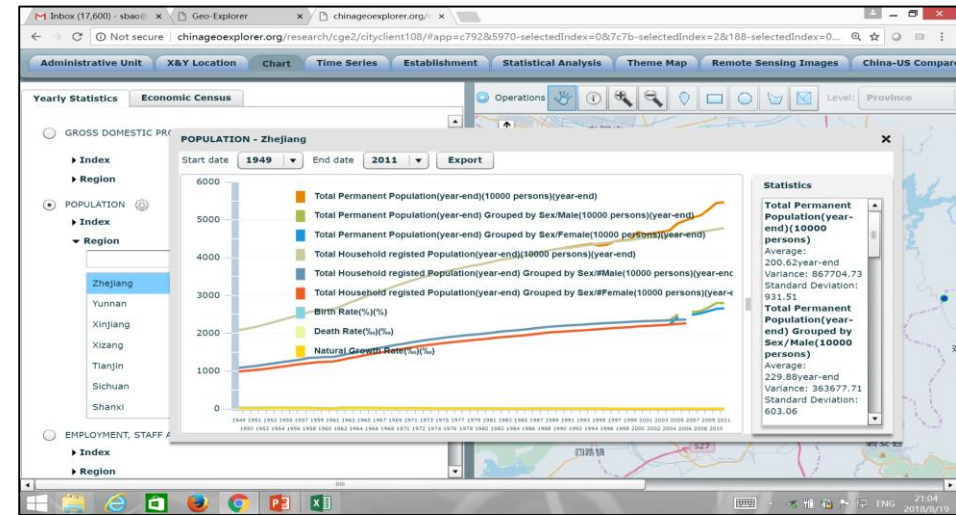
M Inbox (17,600) - sbao@ × Geo-Explorer × chinageoexplorer.org/ ×

← → C ⓘ Not secure | chinageoexplorer.org/research/cge2/cityclient108/#app=c792&5970-selectedIndex=0&7c7b-selectedIndex=2&188-selectedIndex=0...

Administrative Unit | X&Y Location | Chart | Time Series | Establishment | Statistical Analysis | Theme Map | Remote Sensing Images | China-US Compare

Yearly Statistics | Economic Census

GROSS DOMESTIC PRO

▸ Index

▸ Region

POPULATION

▸ Index

▾ Region

Zhejiang
Yunnan
Xinjiang
Xizang
Tianjin
Sichuan
Shanxi

EMPLOYMENT, STAFF A

▸ Index

▸ Region

Operations

Level: Province

POPULATION - Zhejiang

Start date 1949 ▾ End date 2011 ▾ Export

Total Permanent Population(year-end)(10000 persons)(year-end)
Total Permanent Population(year-end) Grouped by Sex/Male(10000 persons)(year-end)
Total Permanent Population(year-end) Grouped by Sex/Female(10000 persons)(year-end)
Total Household registed Population(year-end)(10000 persons)(year-end)
Total Household registed Population(year-end) Grouped by Sex/#Male(10000 persons)(year-enc
Total Household registed Population(year-end) Grouped by Sex/#Female(10000 persons)(year-e
Birth Rate(%)(%)
Death Rate(‰)(‰)
Natural Growth Rate(‰)(‰)

6000
5000
4000
3000
2000
1000
0

1949 1951 1953 1955 1957 1959 1961 1963 1965 1967 1969 1971 1973 1975 1977 1979 1981 1983 1985 1987 1989 1991 1993 1995 1997 1999 2001 2003 2005 2007 2009 2011
1950 1952 1954 1956 1958 1960 1962 1964 1966 1968 1970 1972 1974 1976 1978 1980 1982 1984 1986 1988 1990 1992 1994 1996 1998 2000 2002 2004 2006 2008 2010

Statistics

Total Permanent Population(year-end)(10000 persons)
Average: 200.62year-end
Variance: 867704.73
Standard Deviation: 931.51
Total Permanent Population(year-end) Grouped by Sex/Male(10000 persons)
Average: 229.88year-end
Variance: 363677.71
Standard Deviation: 603.06

四路镇

ENG 21:04 2018/8/19